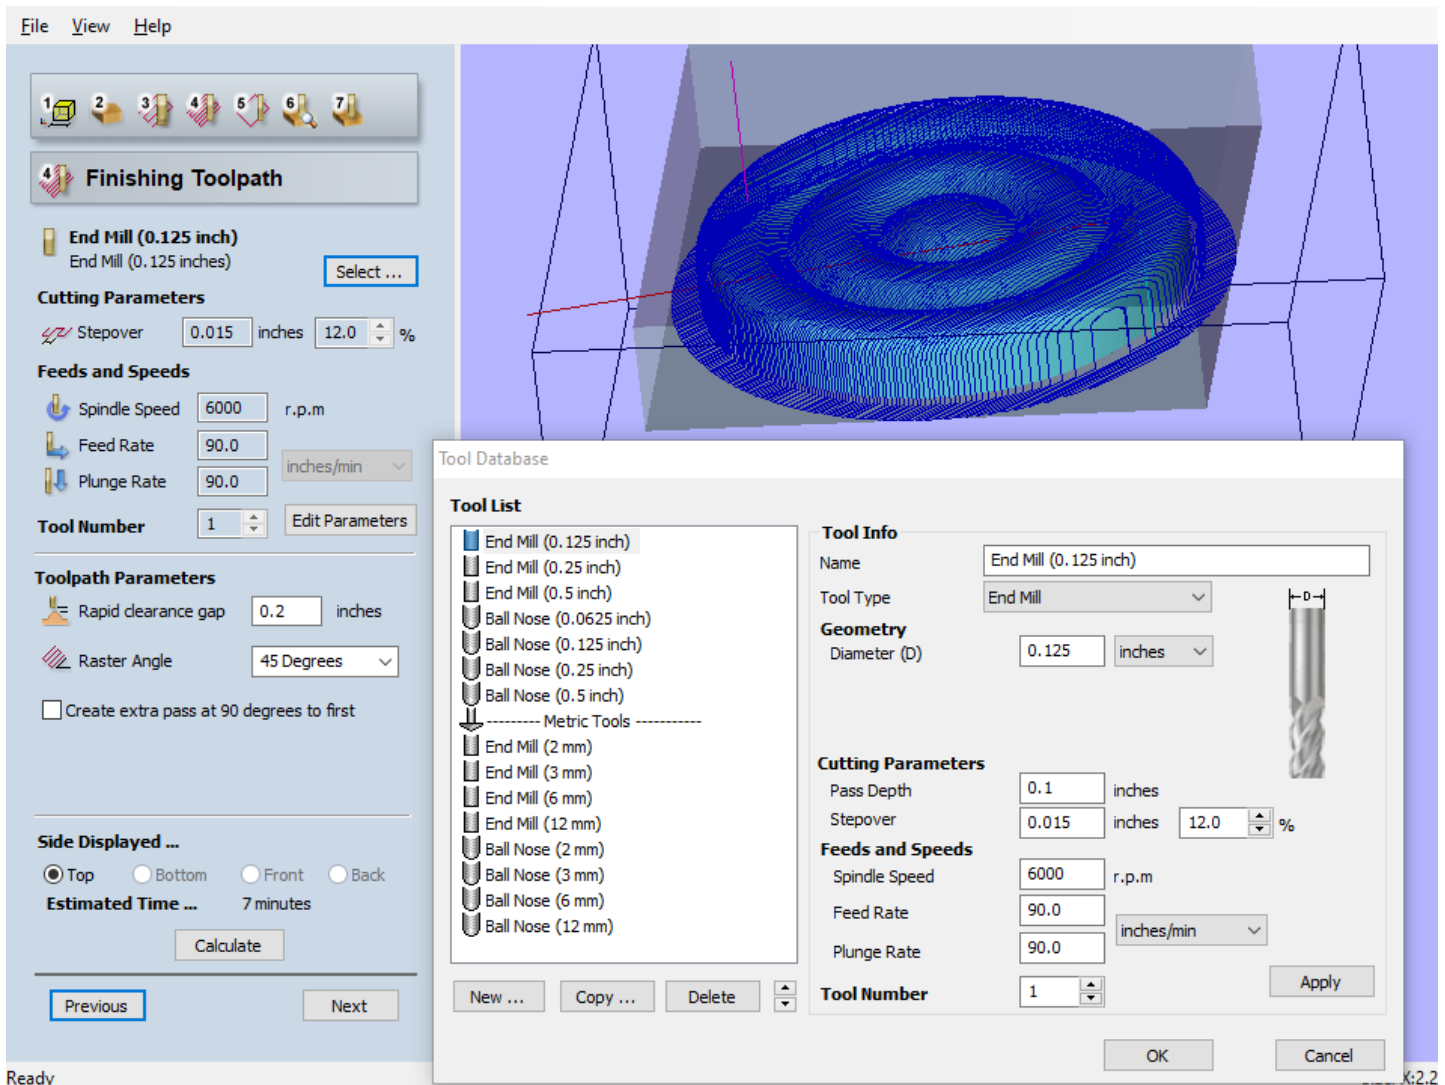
File View Help

1 2 3 4 5 6 7

4 Finishing Toolpath

End Mill (0.125 inch)
End Mill (0.125 inches)
Select ...

Cutting Parameters
Stepover 0.015 inches 12.0 %

Feeds and Speeds
Spindle Speed 6000 r.p.m
Feed Rate 90.0
Plunge Rate 90.0 inches/min

Tool Number 1 Edit Parameters

Toolpath Parameters
Rapid clearance gap 0.2 inches
Raster Angle 45 Degrees
Create extra pass at 90 degrees to first

Side Displayed ...
Top Bottom Front Back
Estimated Time ... 7 minutes
Calculate

Previous Next

Ready

Tool Database

Tool List
End Mill (0.125 inch)
End Mill (0.25 inch)
End Mill (0.5 inch)
Ball Nose (0.0625 inch)
Ball Nose (0.125 inch)
Ball Nose (0.25 inch)
Ball Nose (0.5 inch)
--------- Metric Tools -----------
End Mill (2 mm)
End Mill (3 mm)
End Mill (6 mm)
End Mill (12 mm)
Ball Nose (2 mm)
Ball Nose (3 mm)
Ball Nose (6 mm)
Ball Nose (12 mm)

New ... Copy ... Delete

Tool Info
Name End Mill (0.125 inch)
Tool Type End Mill
Geometry
Diameter (D) 0.125 inches
D

Cutting Parameters
Pass Depth 0.1 inches
Stepover 0.015 inches 12.0 %
Feeds and Speeds
Spindle Speed 6000 r.p.m
Feed Rate 90.0
Plunge Rate 90.0 inches/min
Apply
Tool Number 1

OK Cancel

X:2.2